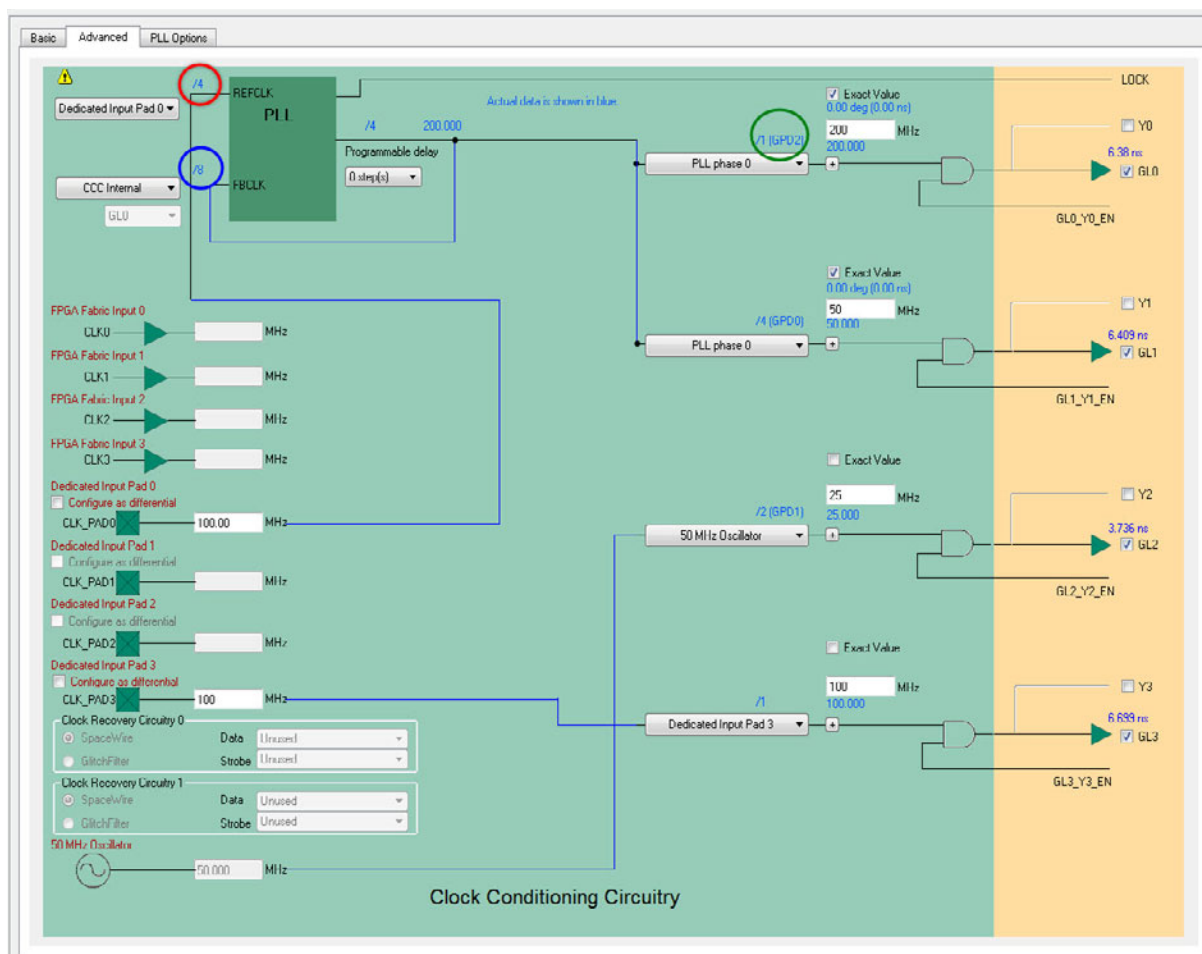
Basic
Advanced
PLL Options

Dedicated Input Pad 0
/4
REFCLK
PLL
/8
FBCLK
CCC Internal
GL0
/4
200.000
Programmable delay
0 step(s)
Actual data is shown in blue
LOCK

Exact Value
0.00 deg (0.00 ns)
/1 (GPD2)
200 MHz
200.000
PLL phase 0
Y0
6.38 ns
GL0
GL0_Y0_EN

Exact Value
0.00 deg (0.00 ns)
/4 (GPD0)
50 MHz
50.000
PLL phase 0
Y1
6.409 ns
GL1
GL1_Y1_EN

FPGA Fabric Input 0
CLK0
MHz
FPGA Fabric Input 1
CLK1
MHz
FPGA Fabric Input 2
CLK2
MHz
FPGA Fabric Input 3
CLK3
MHz
Dedicated Input Pad 0
Configure as differential
CLK_PAD0
100.00
MHz
Dedicated Input Pad 1
Configure as differential
CLK_PAD1
MHz
Dedicated Input Pad 2
Configure as differential
CLK_PAD2
MHz
Dedicated Input Pad 3
Configure as differential
CLK_PAD3
100
MHz

Exact Value
/2 (GPD1)
25 MHz
25.000
50 MHz Oscillator
Y2
3.736 ns
GL2
GL2_Y2_EN

Exact Value
/1
100 MHz
100.000
Dedicated Input Pad 3
Y3
6.699 ns
GL3
GL3_Y3_EN

Clock Recovery Circuitry 0
SpaceWire
Data
Unused
GlitchFilter
Strobe
Unused
Clock Recovery Circuitry 1
SpaceWire
Data
Unused
GlitchFilter
Strobe
Unused
50 MHz Oscillator
50.000
MHz

Clock Conditioning Circuitry